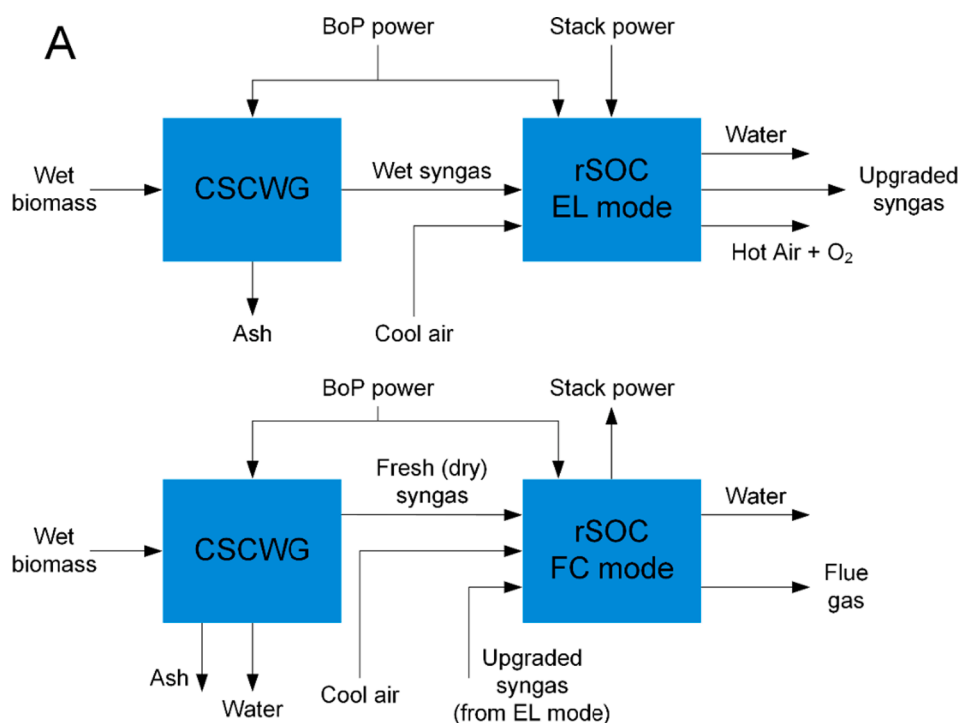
A

BoP power

Stack power

Wet biomass

CSCWG

Wet syngas

rSOC EL mode

Water

Upgraded syngas

Hot Air + $O_2$

Ash

Cool air

BoP power

Stack power

Fresh (dry) syngas

Wet biomass

CSCWG

rSOC FC mode

Water

Flue gas

Ash

Water

Cool air

Upgraded syngas (from EL mode)